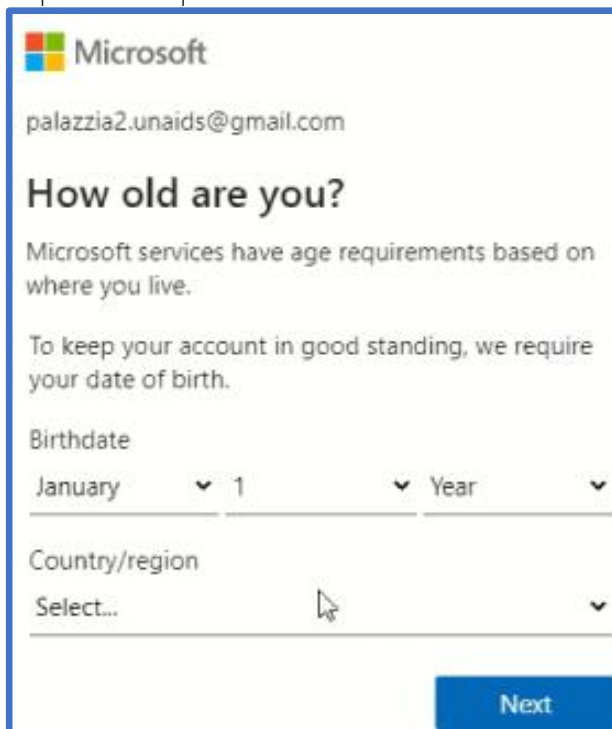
Microsoft

palazzia2.unaids@gmail.com

How old are you?

Microsoft services have age requirements based on where you live.

To keep your account in good standing, we require your date of birth.

Birthdate

January 1 Year

Country/region

Select...

Next